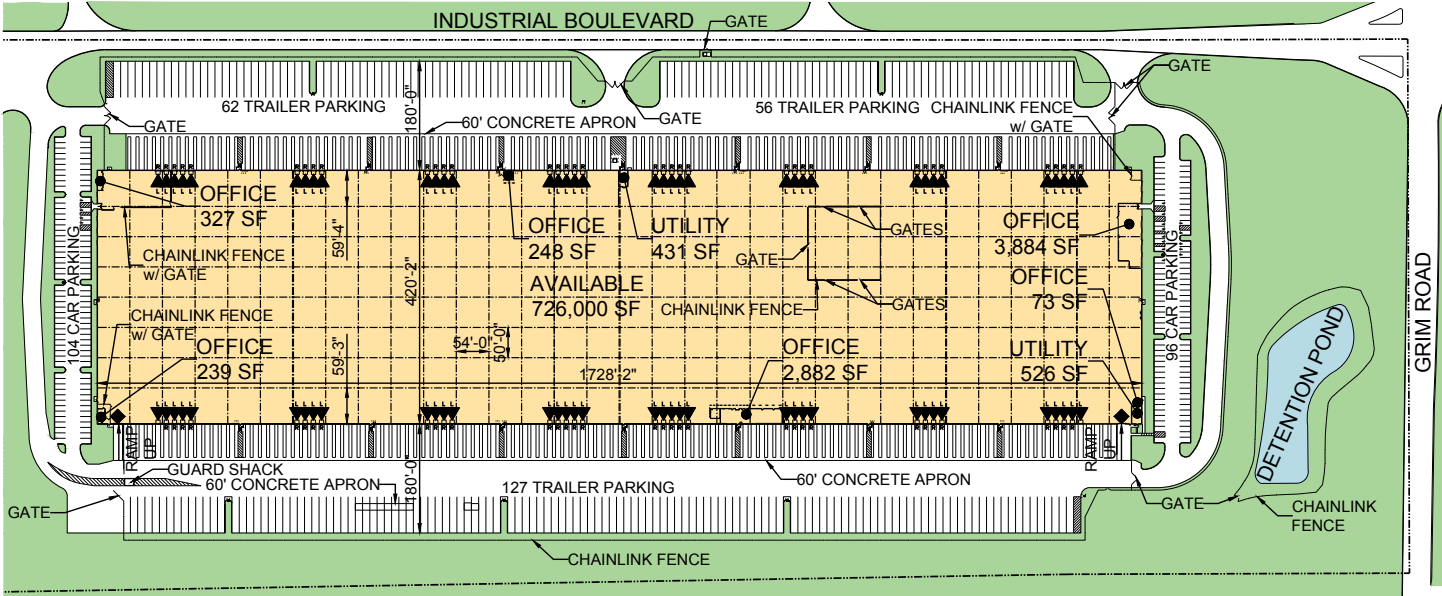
INDUSTRIAL BOULEVARD

GATE

GATE

62 TRAILER PARKING

56 TRAILER PARKING

CHAINLINK FENCE w/ GATE

GATE

180'-0"

60' CONCRETE APRON

GATE

OFFICE 327 SF

OFFICE 248 SF

UTILITY 431 SF

GATES

OFFICE 3,884 SF

104 CAR PARKING

CHAINLINK FENCE w/ GATE

59'-4"

GATE

AVAILABLE 726,000 SF

420'-2"

CHAINLINK FENCE

GATES

OFFICE 73 SF

96 CAR PARKING

CHAINLINK FENCE w/ GATE

OFFICE 239 SF

59'-3"

54'-0"

50'-0"

OFFICE 2,882 SF

UTILITY 526 SF

DETENTION POND

GRIM ROAD

1728'-2"

RAMP UP

RAMP UP

GUARD SHACK

60' CONCRETE APRON

180'-0"

60' CONCRETE APRON

127 TRAILER PARKING

GATE

GATE

CHAINLINK FENCE

CHAINLINK FENCE